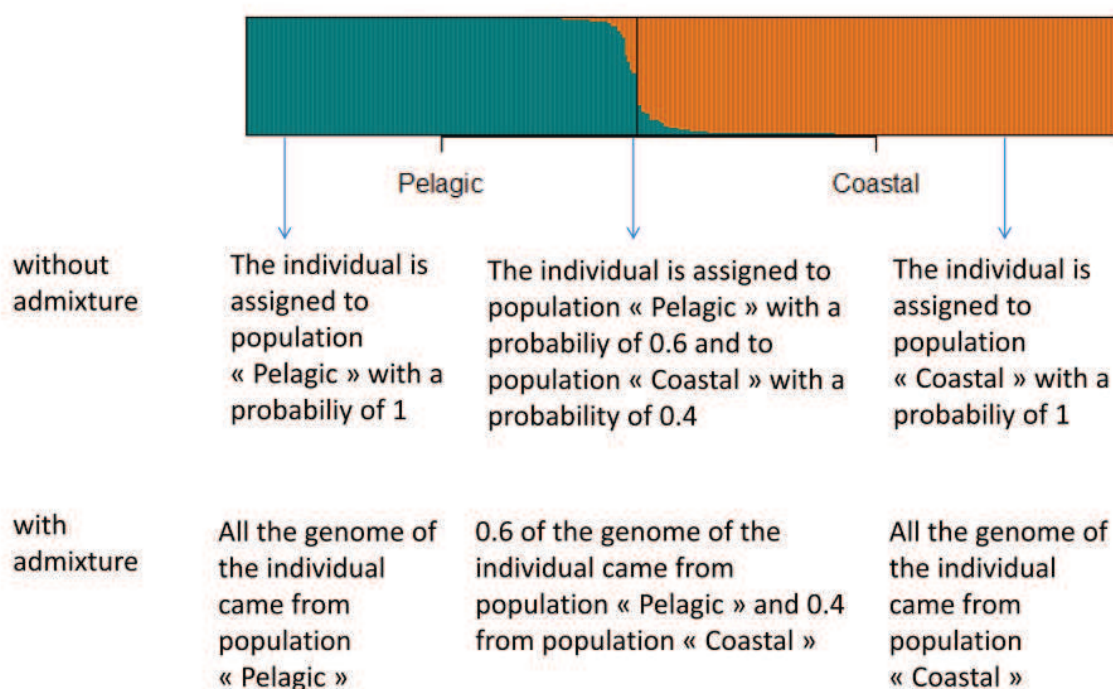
Pelagic

Coastal

without admixture

The individual is assigned to population « Pelagic » with a probabiliy of 1

The individual is assigned to population « Pelagic » with a probabiliy of 0.6 and to population « Coastal » with a probability of 0.4

The individual is assigned to population « Coastal » with a probabiliy of 1

with admixture

All the genome of the individual came from population « Pelagic »

0.6 of the genome of the individual came from population « Pelagic » and 0.4 from population « Coastal »

All the genome of the individual came from population « Coastal »